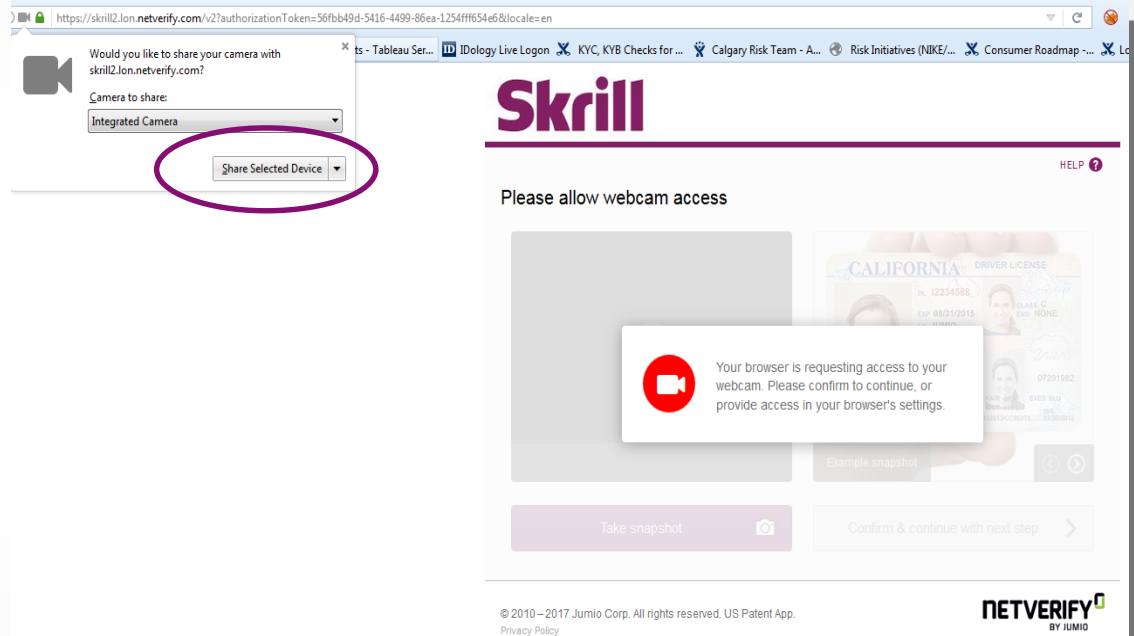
https://skrill2.lon.netverify.com/v2?authorizationToken=56fbb49d-5416-4499-86ea-1254fff654e6&locale=en

ts - Tableau Ser... IDology Live Logon KYC, KYB Checks for ... Calgary Risk Team - A... Risk Initiatives (NIKE/... Consumer Roadmap -... Lo

Would you like to share your camera with skrill2.lon.netverify.com?

Camera to share:

Integrated Camera

Share Selected Device

Skrill

HELP ?

Please allow webcam access

CALIFORNIA DRIVER LICENSE

Your browser is requesting access to your webcam. Please confirm to continue, or provide access in your browser's settings.

Example snapshot

Take snapshot

Confirm & continue with next step

© 2010 – 2017 Jumio Corp. All rights reserved. US Patent App.

Privacy Policy

NETVERIFY BY JUMIO